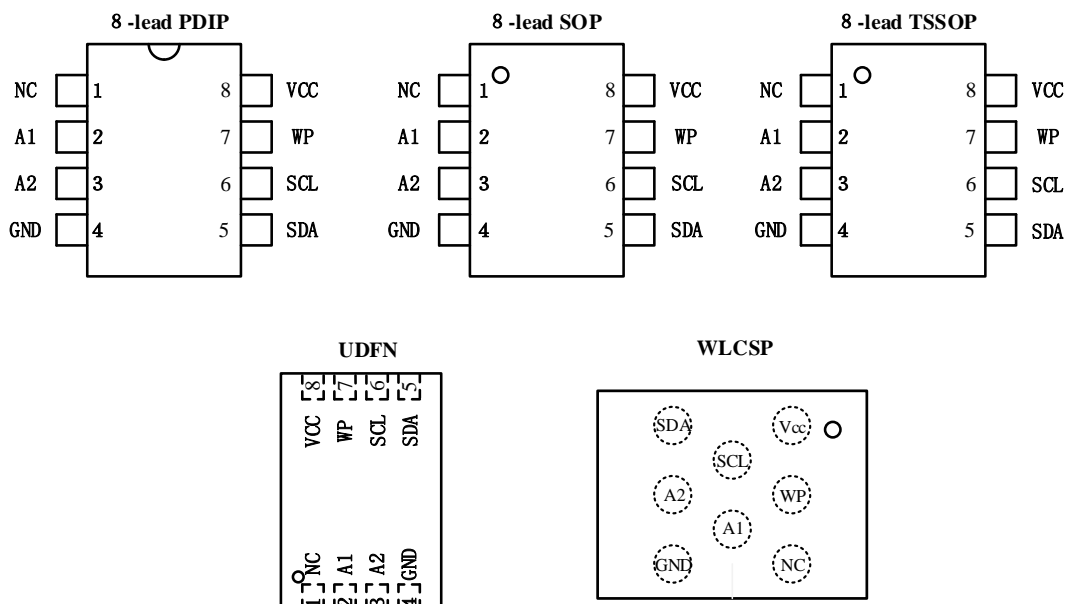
8 -lead PDIP

NC 1 8 VCC
A1 2 7 WP
A2 3 6 SCL
GND 4 5 SDA

8 -lead SOP

NC 1 8 VCC
A1 2 7 WP
A2 3 6 SCL
GND 4 5 SDA

8 -lead TSSOP

NC 1 8 VCC
A1 2 7 WP
A2 3 6 SCL
GND 4 5 SDA

UDFN

8 7 6 5
VCC WP SCL SDA
NC A1 A2 GND
1 2 3 4

WLCSP

SDA Vcc
SCL
A2 WP
A1
GND NC